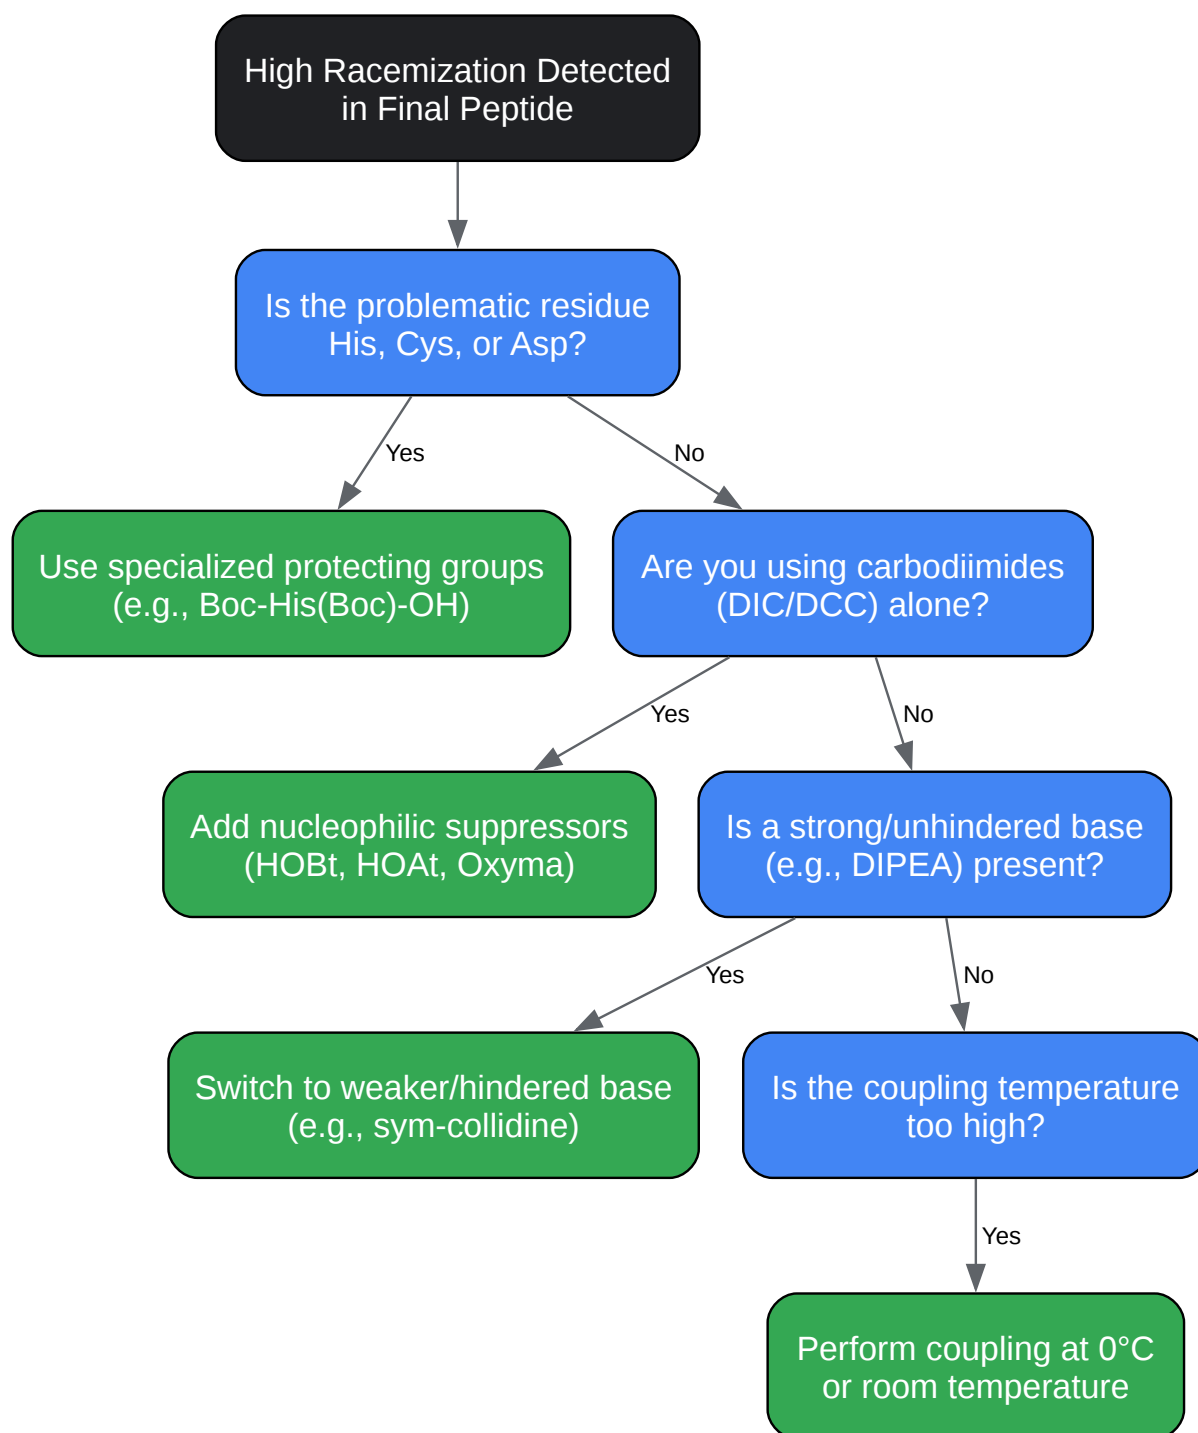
High Racemization Detected in Final Peptide

Is the problematic residue His, Cys, or Asp?

Yes

No

Use specialized protecting groups (e.g., Boc-His(Boc)-OH)

Are you using carbodiimides (DIC/DCC) alone?

Yes

No

Add nucleophilic suppressors (HOBt, HOAt, Oxyma)

Is a strong/unhindered base (e.g., DIPEA) present?

Yes

No

Switch to weaker/hindered base (e.g., sym-collidine)

Is the coupling temperature too high?

Yes

Perform coupling at 0°C or room temperature